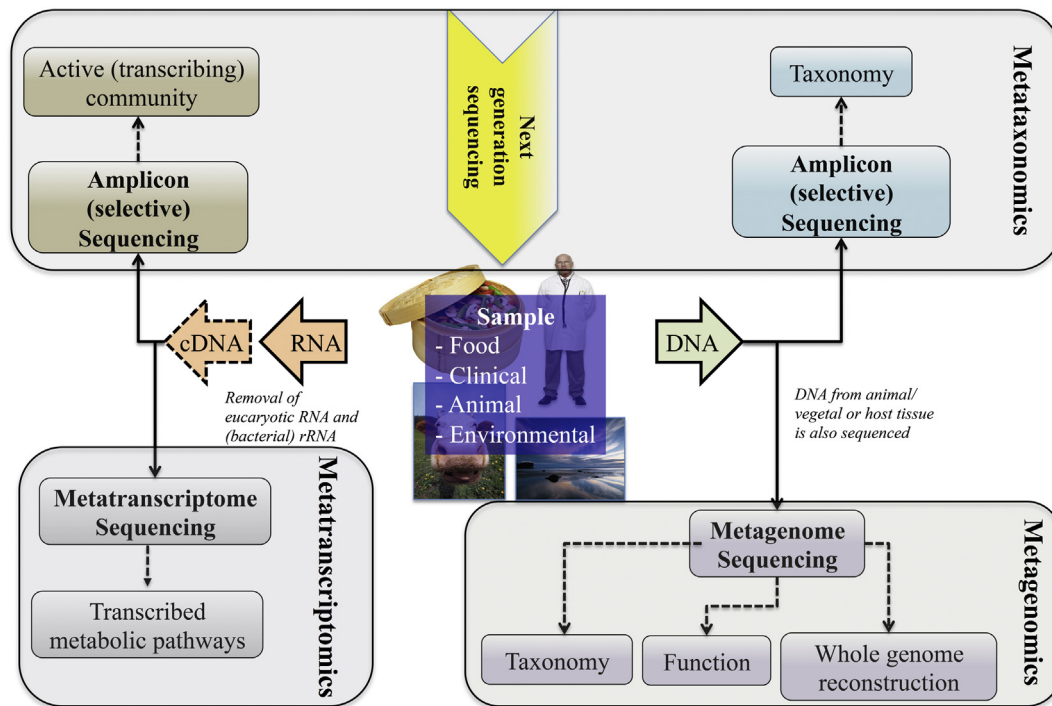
Active (transcribing) community

Amplicon (selective) Sequencing

Next generation sequencing

Taxonomy

Amplicon (selective) Sequencing

Metataxonomics

cDNA

RNA

Sample
- Food
- Clinical
- Animal
- Environmental

DNA

Removal of eucaryotic RNA and (bacterial) rRNA

DNA from animal/ vegetal or host tissue is also sequenced

Metatranscriptome Sequencing

Transcribed metabolic pathways

Metatranscriptomics

Metagenome Sequencing

Taxonomy

Function

Whole genome reconstruction

Metagenomics